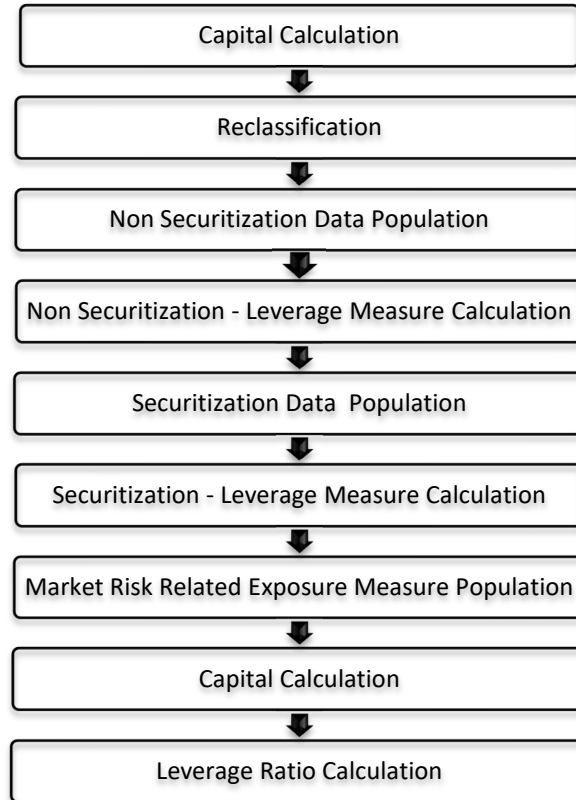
Capital Calculation

Reclassification

Non Securitization Data Population

Non Securitization - Leverage Measure Calculation

Securitization Data Population

Securitization - Leverage Measure Calculation

Market Risk Related Exposure Measure Population

Capital Calculation

Leverage Ratio Calculation